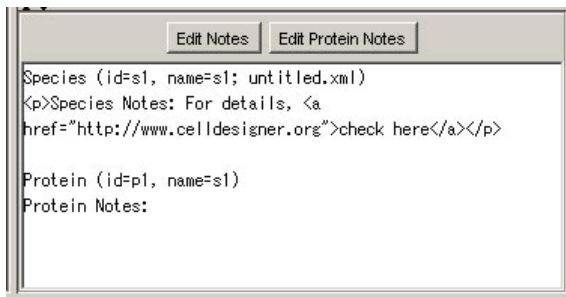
Edit Notes | Edit Protein Notes

Species (id=s1, name=s1; untitled.xml)
<p>Species Notes: For details, <a href="http://www.celldesigner.org">check here</a></p>

Protein (id=p1, name=s1)
Protein Notes: